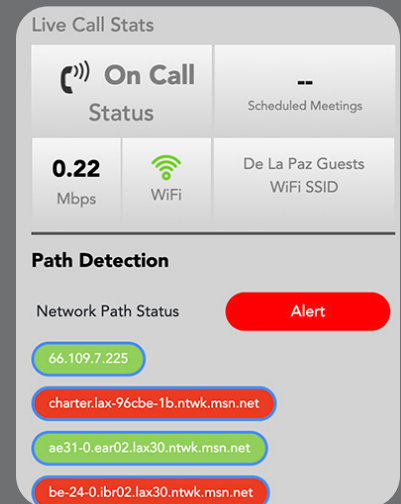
Live Call Stats

On Call
Status

--
Scheduled Meetings

0.22
Mbps

WiFi

De La Paz Guests
WiFi SSID

Path Detection

Network Path Status

Alert

66.109.7.225

charter.lax-96cbe-1b.ntwk.msn.net

ae31-0.ear02.lax30.ntwk.msn.net

be-24-0.ibr02.lax30.ntwk.msn.net